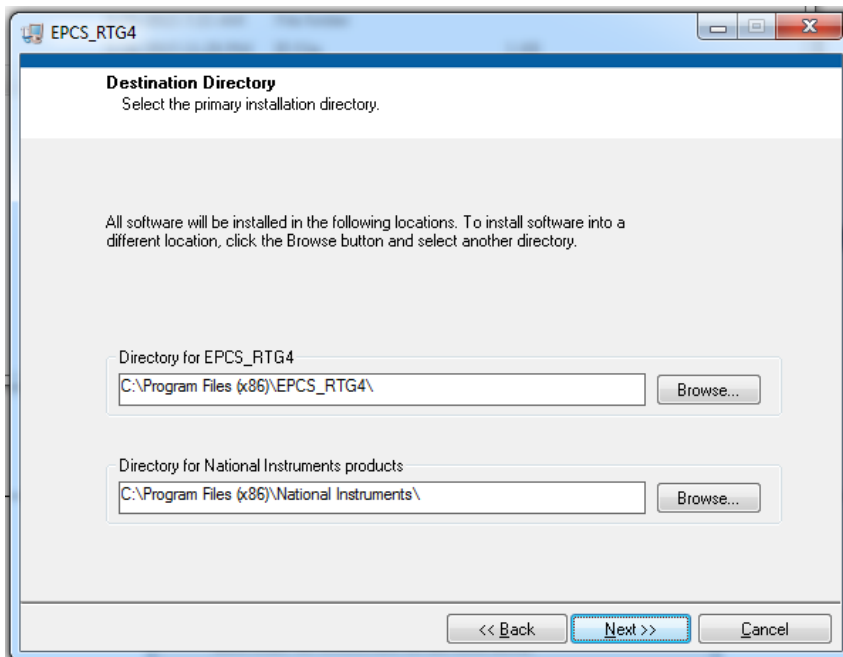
EPCS_RTG4

Destination Directory
Select the primary installation directory.

All software will be installed in the following locations. To install software into a different location, click the Browse button and select another directory.

Directory for EPCS_RTG4
C:\Program Files (x86)\EPCS_RTG4\
Browse...

Directory for National Instruments products
C:\Program Files (x86)\National Instruments\
Browse...

<< Back
Next >>
Cancel